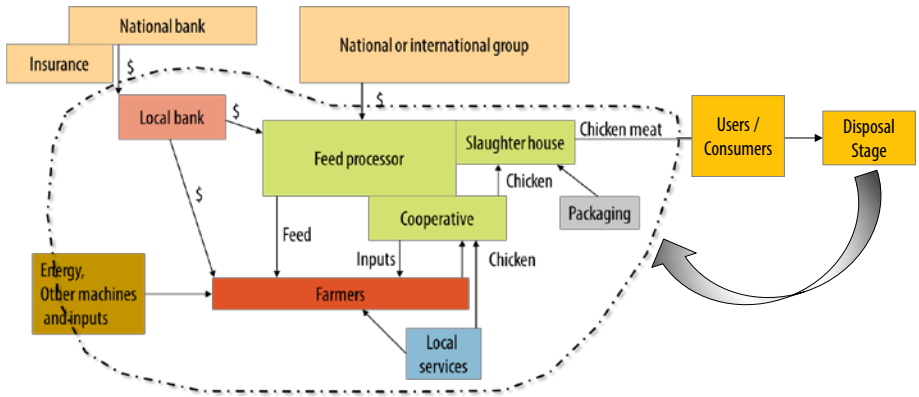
National bank

Insurance

$

National or international group

$

Local bank

$

Feed processor

Slaughter house

Chicken meat

Users / Consumers

Disposal Stage

$

Chicken

Packaging

Cooperative

Feed

Inputs

Chicken

Energy, Other machines and inputs

Farmers

Local services